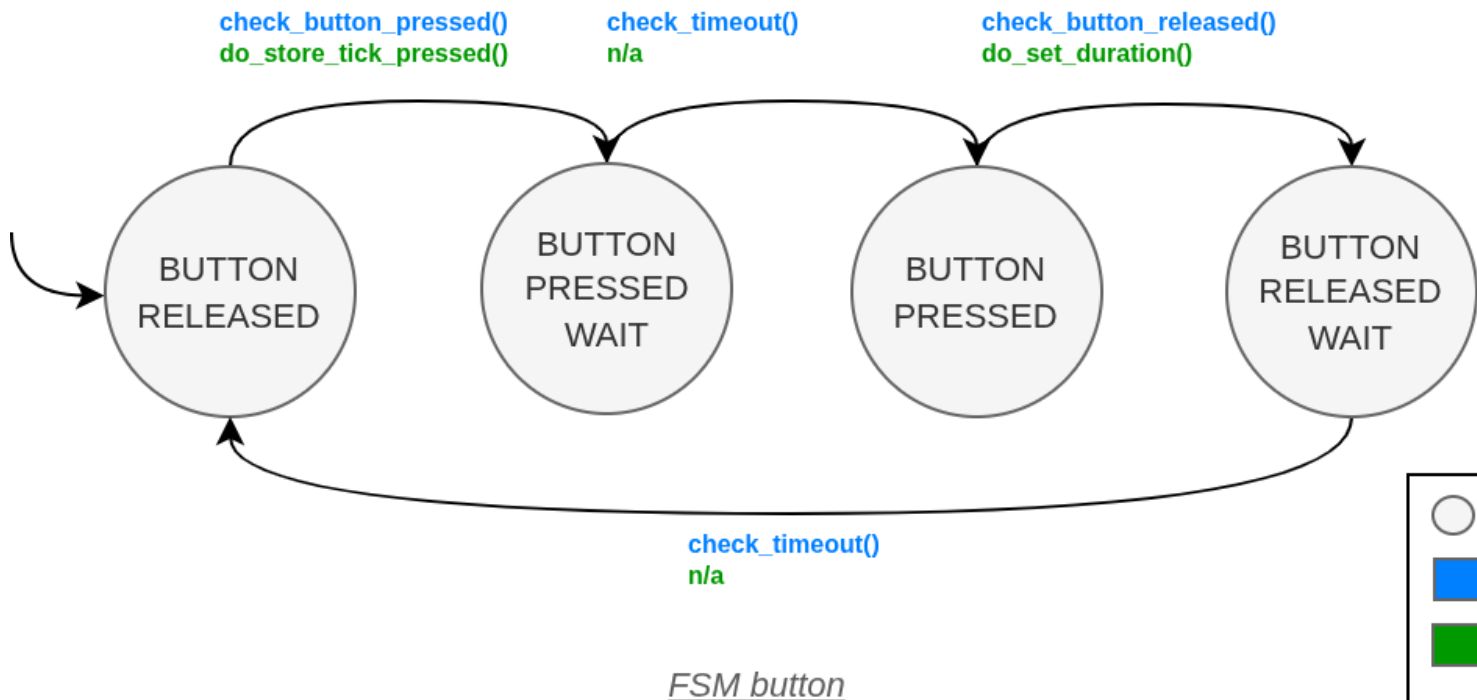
check_button_pressed()
do_store_tick_pressed()

check_timeout()
n/a

check_button_released()
do_set_duration()

BUTTON RELEASED

BUTTON PRESSED WAIT

BUTTON PRESSED

BUTTON RELEASED WAIT

check_timeout()
n/a

FSM button